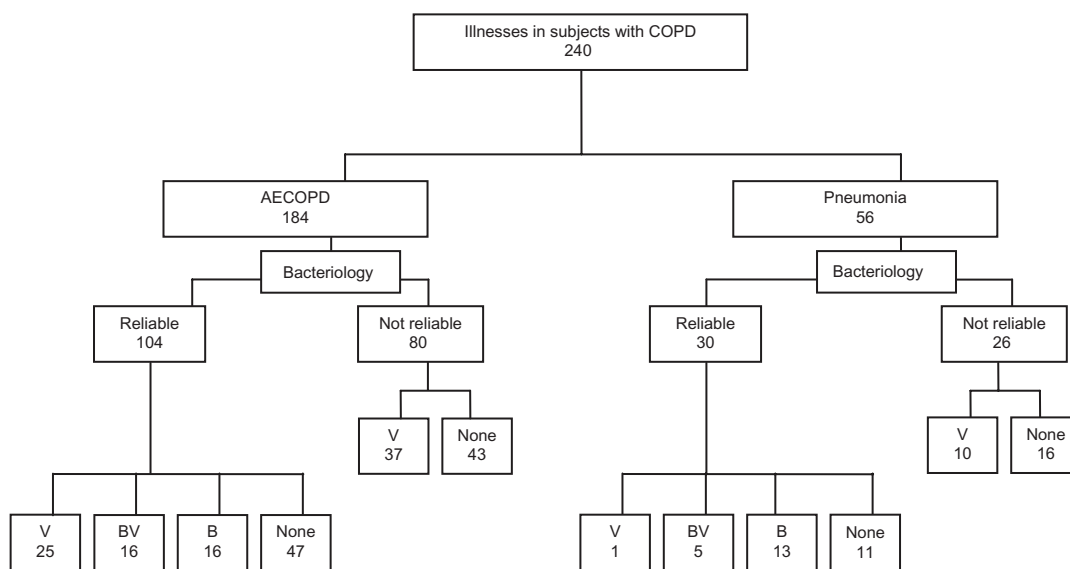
Illnesses in subjects with COPD
240

AECOPD
184

Bacteriology

Reliable
104

Not reliable
80

V
37

None
43

V
25

BV
16

B
16

None
47

Pneumonia
56

Bacteriology

Reliable
30

Not reliable
26

V
10

None
16

V
1

BV
5

B
13

None
11